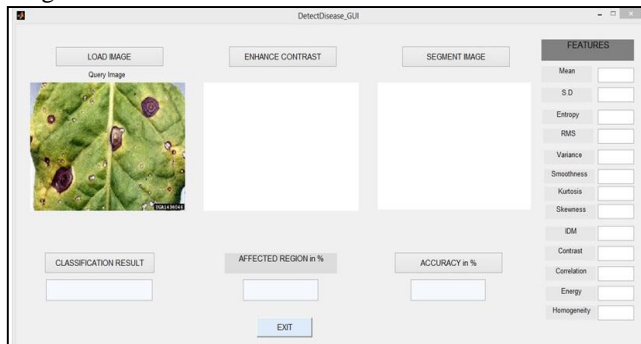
DetectDisease_GUI

LOAD IMAGE

Query Image

ENHANCE CONTRAST

SEGMENT IMAGE

FEATURES

Mean

S.D

Entropy

RMS

Variance

Smoothness

Kurtosis

Skewness

IDM

Contrast

Correlation

Energy

Homogeneity

CLASSIFICATION RESULT

AFFECTED REGION in %

ACCURACY in %

EXIT